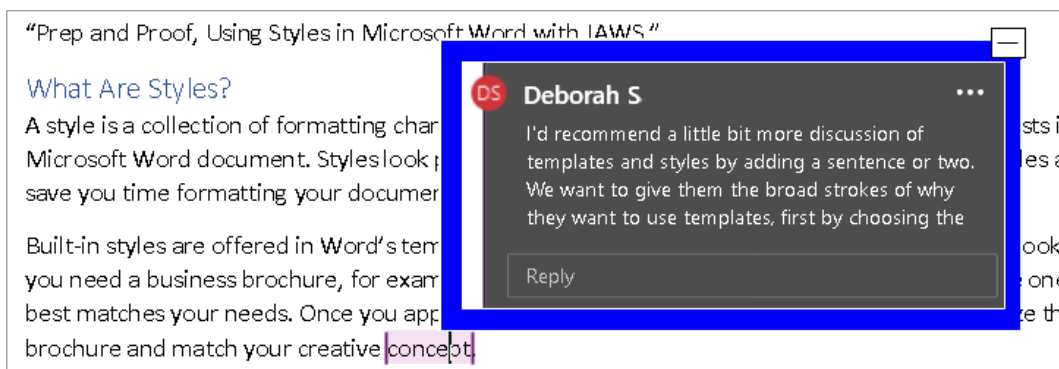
“Prep and Proof, Using Styles in Microsoft Word with JAWS.”

What Are Styles?

A style is a collection of formatting char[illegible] Microsoft Word document. Styles look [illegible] save you time formatting your documer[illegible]

Built-in styles are offered in Word’s tem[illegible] you need a business brochure, for exam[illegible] best matches your needs. Once you app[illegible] brochure and match your creative concept.

DS Deborah S

I'd recommend a little bit more discussion of templates and styles by adding a sentence or two. We want to give them the broad strokes of why they want to use templates, first by choosing the

Reply